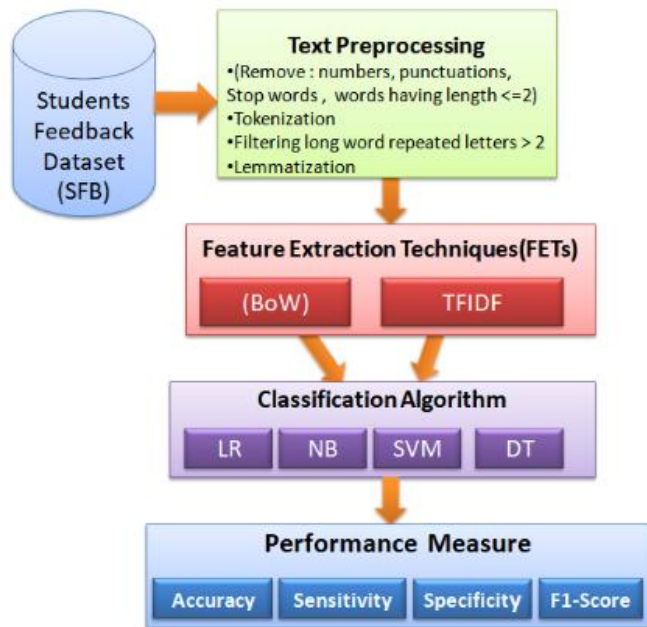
Students Feedback Dataset (SFB)

Text Preprocessing

•(Remove : numbers, punctuations, Stop words , words having length <=2)
•Tokenization
•Filtering long word repeated letters > 2
•Lemmatization

Feature Extraction Techniques(FETs)

(BoW)
TFIDF

Classification Algorithm

LR
NB
SVM
DT

Performance Measure

Accuracy
Sensitivity
Specificity
F1-Score